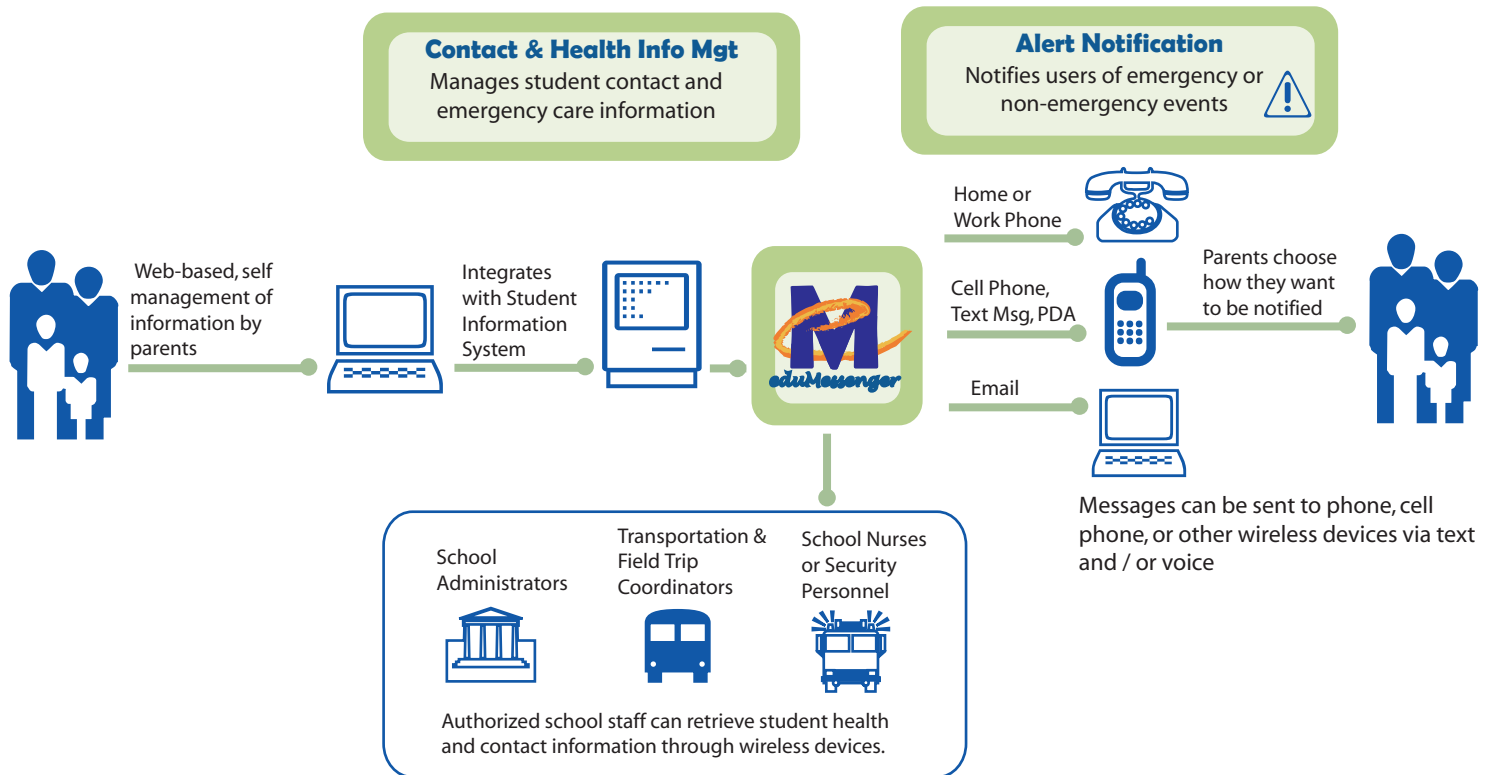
Contact & Health Info Mgt
Manages student contact and emergency care information

Alert Notification
Notifies users of emergency or non-emergency events

Web-based, self management of information by parents

Integrates with Student Information System

M
eduMessenger

Home or Work Phone

Cell Phone, Text Msg, PDA

Email

Parents choose how they want to be notified

Messages can be sent to phone, cell phone, or other wireless devices via text and / or voice

School Administrators

Transportation & Field Trip Coordinators

School Nurses or Security Personnel

Authorized school staff can retrieve student health and contact information through wireless devices.